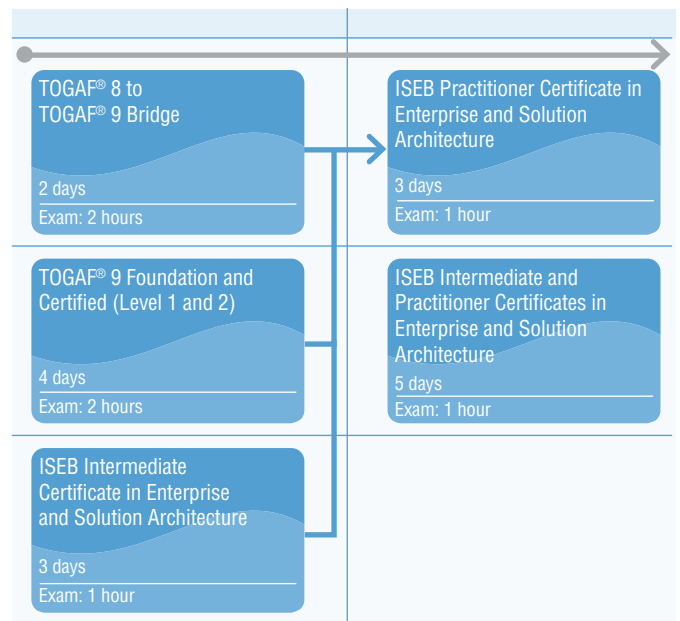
TOGAF® 8 to TOGAF® 9 Bridge

2 days

Exam: 2 hours

ISEB Practitioner Certificate in Enterprise and Solution Architecture

3 days

Exam: 1 hour

TOGAF® 9 Foundation and Certified (Level 1 and 2)

4 days

Exam: 2 hours

ISEB Intermediate and Practitioner Certificates in Enterprise and Solution Architecture

5 days

Exam: 1 hour

ISEB Intermediate Certificate in Enterprise and Solution Architecture

3 days

Exam: 1 hour